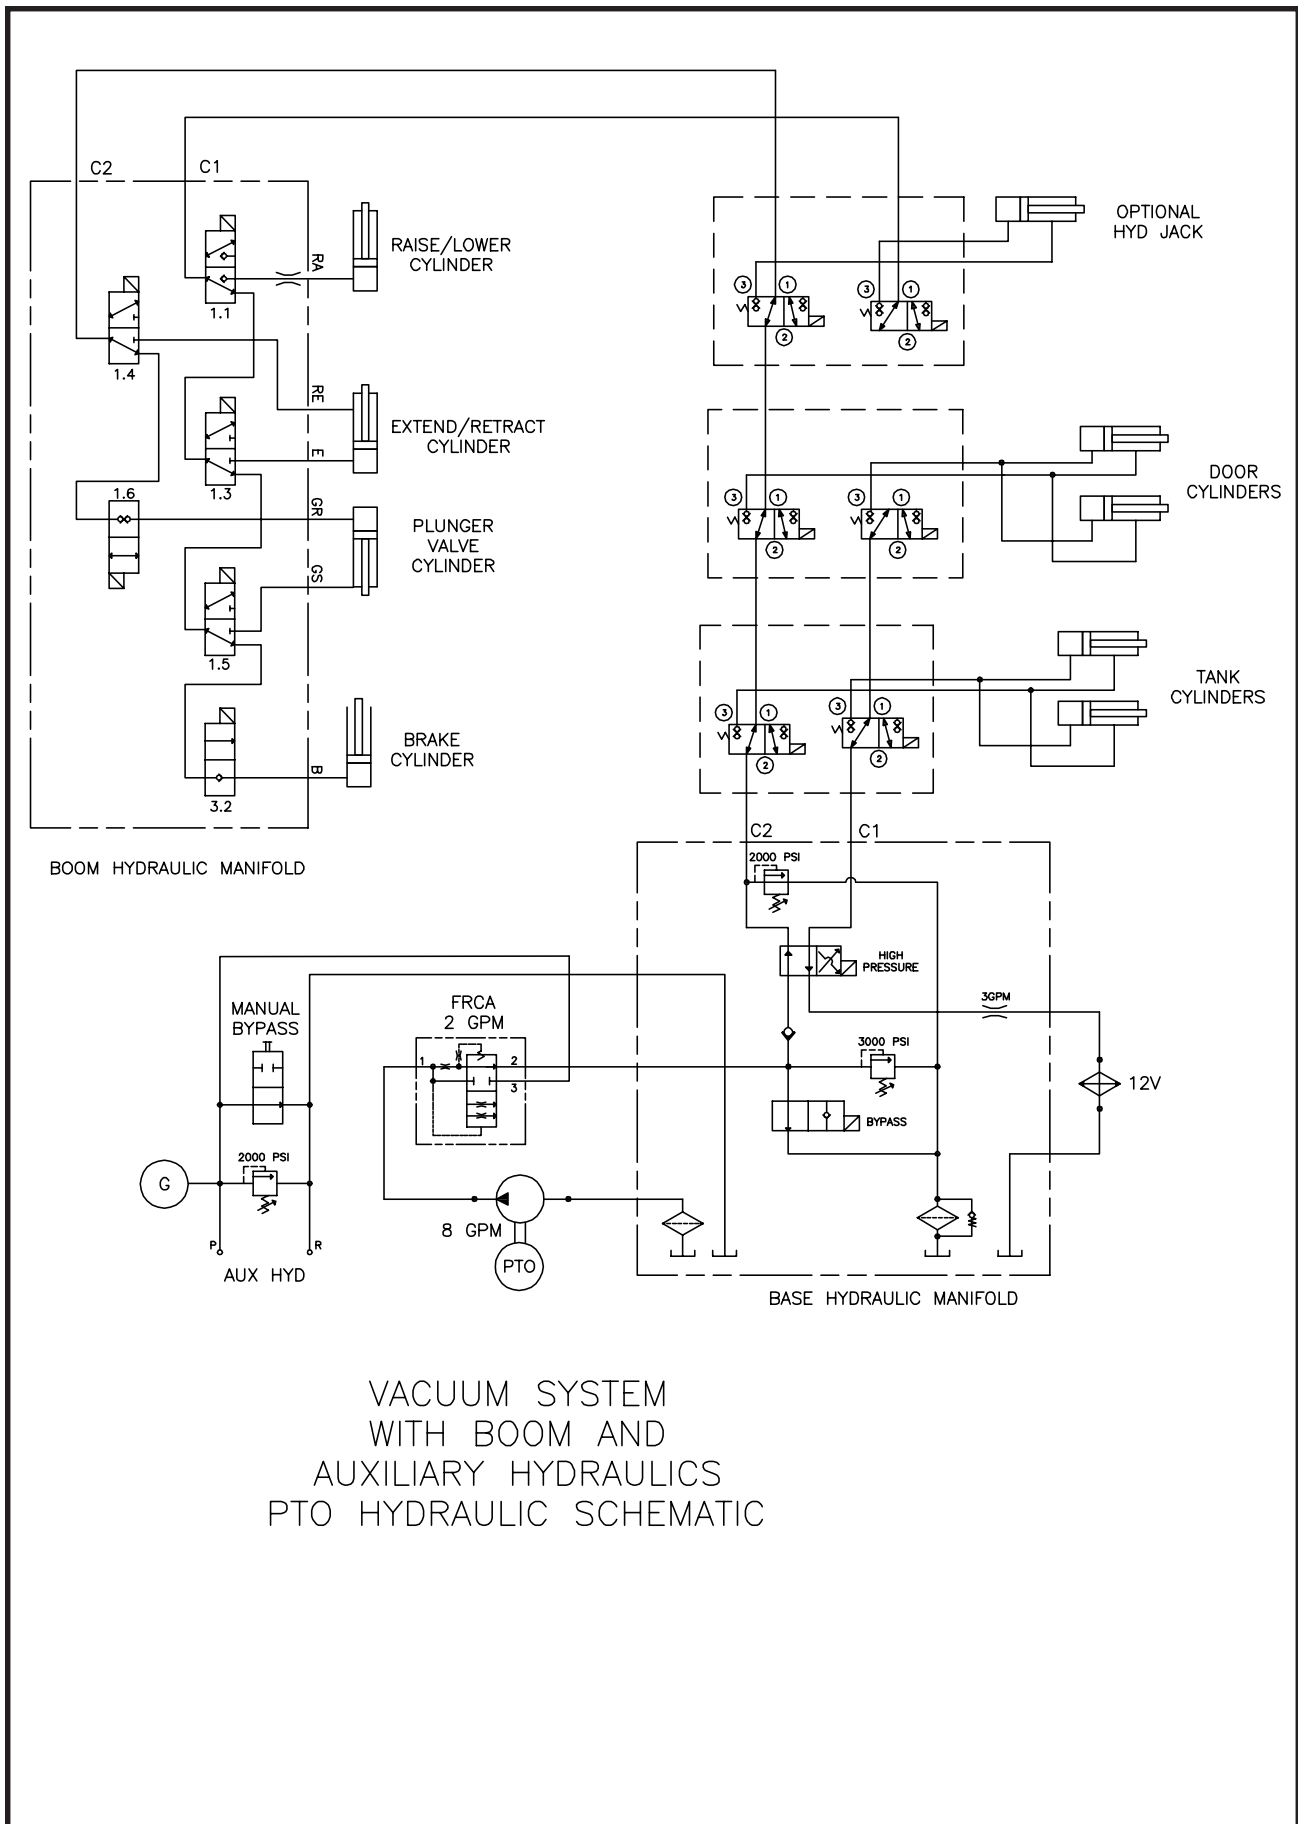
C2
C1
RA
RAISE/LOWER CYLINDER
1.1
1.4
RE
EXTEND/RETRACT CYLINDER
E
1.3
1.6
GR
PLUNGER VALVE CYLINDER
GS
1.5
BRAKE CYLINDER
B
3.2
BOOM HYDRAULIC MANIFOLD

OPTIONAL HYD JACK
3 1 2
3 1 2
DOOR CYLINDERS
3 1 2
3 1 2
TANK CYLINDERS
3 1 2
3 1 2
C2
C1
2000 PSI
HIGH PRESSURE
3GPM
3000 PSI
12V
BYPASS
BASE HYDRAULIC MANIFOLD

MANUAL BYPASS
FRCA
2 GPM
1
2
3
G
2000 PSI
P
R
AUX HYD
8 GPM
PTO

VACUUM SYSTEM
WITH BOOM AND
AUXILIARY HYDRAULICS
PTO HYDRAULIC SCHEMATIC